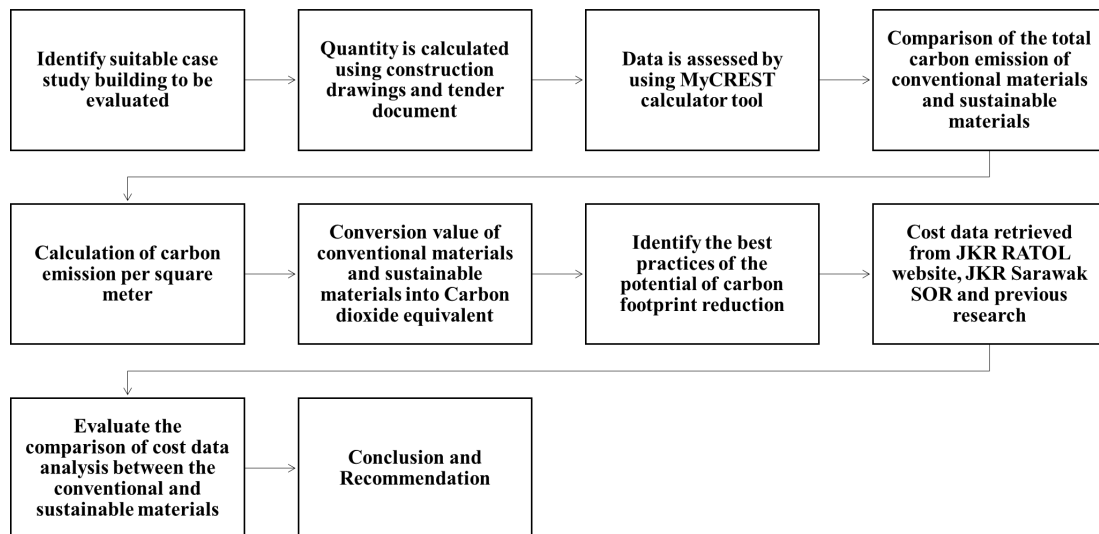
Identify suitable case study building to be evaluated

Quantity is calculated using construction drawings and tender document

Data is assessed by using MyCREST calculator tool

Comparison of the total carbon emission of conventional materials and sustainable materials

Calculation of carbon emission per square meter

Conversion value of conventional materials and sustainable materials into Carbon dioxide equivalent

Identify the best practices of the potential of carbon footprint reduction

Cost data retrieved from JKR RATOL website, JKR Sarawak SOR and previous research

Evaluate the comparison of cost data analysis between the conventional and sustainable materials

Conclusion and Recommendation